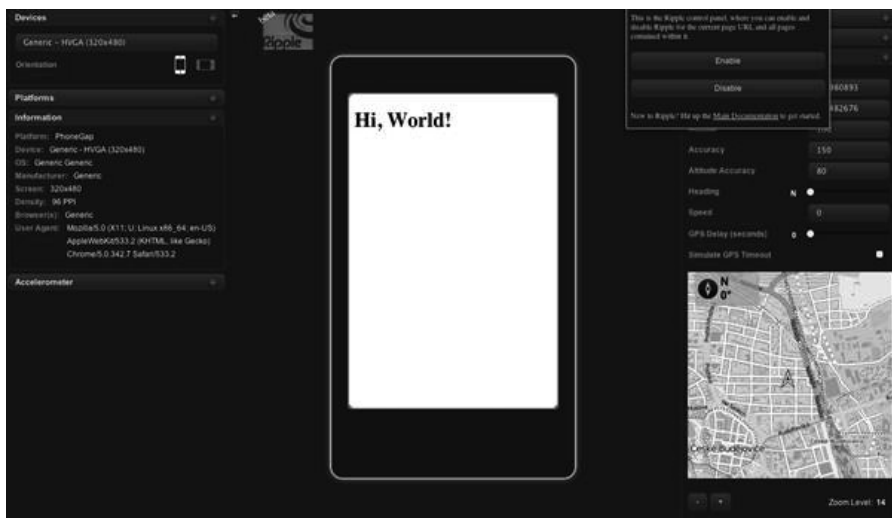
Devices

Generic - HVGA (320x480)

Orientation

Platforms

Information

Platform: PhoneGap
Device: Generic - HVGA (320x480)
OS: Generic Generic
Manufacturer: Generic
Screen: 320x480
Density: 96 PPI
Browser(s): Generic
User Agent: Mozilla/5.0 (X11; U; Linux x86_64; en-US) AppleWebKit/533.2 (KHTML, like Gecko) Chrome/5.0.342.7 Safari/533.2

Accelerometer

beta

Ripple

Hi, World!

This is the Ripple control panel, where you can enable and disable Ripple for the current page URL and all pages contained within it.

Enable

Disable

New to Ripple? Hit up the Main Documentation to get started.

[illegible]60893

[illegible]82676

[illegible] 110

Accuracy 150

Altitude Accuracy 80

Heading N

Speed 0

GPS Delay (seconds) 0

Simulate GPS Timeout

N
0°

České Budějovice

- +

Zoom Level: 14